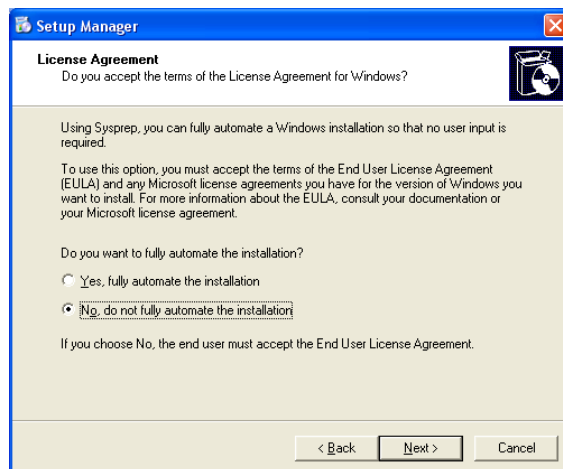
Setup Manager

License Agreement
Do you accept the terms of the License Agreement for Windows?

Using Sysprep, you can fully automate a Windows installation so that no user input is required.

To use this option, you must accept the terms of the End User License Agreement (EULA) and any Microsoft license agreements you have for the version of Windows you want to install. For more information about the EULA, consult your documentation or your Microsoft license agreement.

Do you want to fully automate the installation?

Yes, fully automate the installation

No, do not fully automate the installation

If you choose No, the end user must accept the End User License Agreement.

< Back
Next >
Cancel